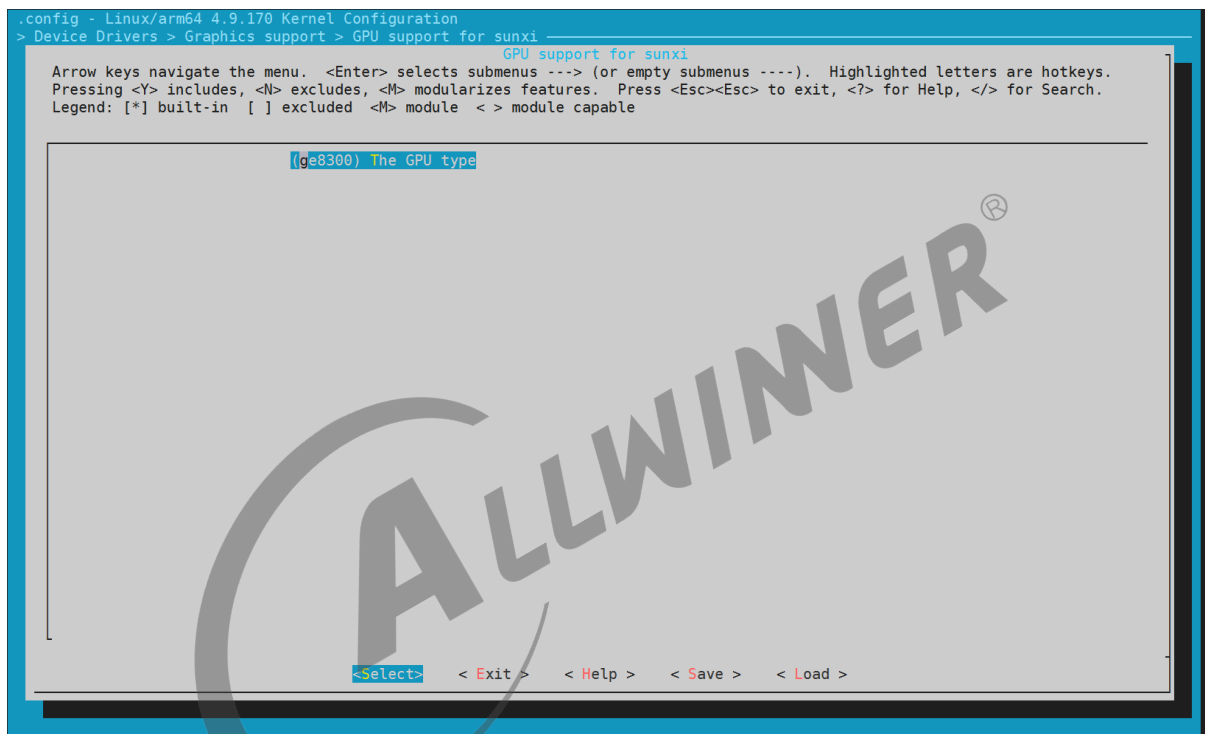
.config - Linux/arm64 4.9.170 Kernel Configuration
> Device Drivers > Graphics support > GPU support for sunxi

GPU support for sunxi

Arrow keys navigate the menu. <Enter> selects submenus ---> (or empty submenus ----). Highlighted letters are hotkeys. Pressing <Y> includes, <N> excludes, <M> modularizes features. Press <Esc><Esc> to exit, <?> for Help, </> for Search. Legend: [*] built-in [ ] excluded <M> module < > module capable

(ge8300) The GPU type

ALLWINNER ®

<Select> < Exit > < Help > < Save > < Load >